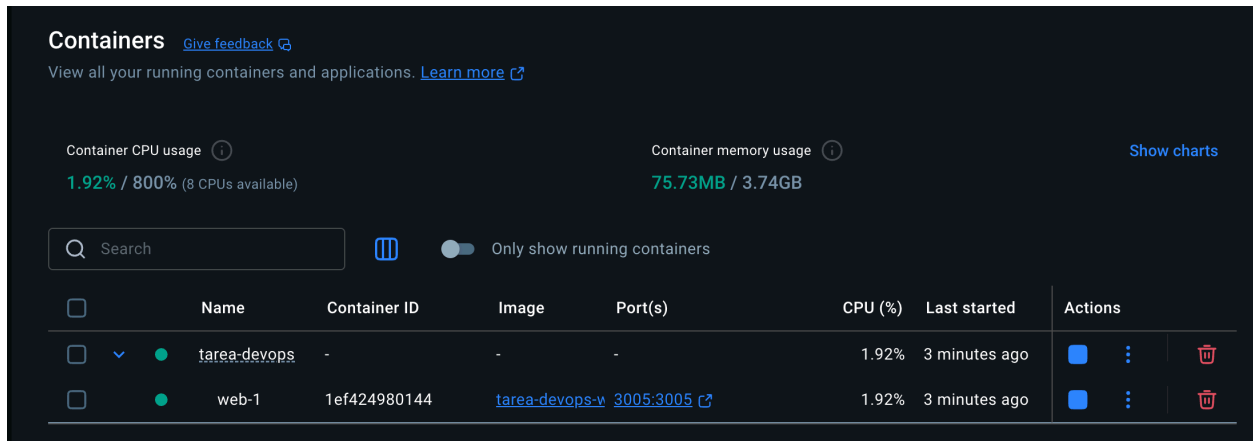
Containers Give feedback

View all your running containers and applications. Learn more

Container CPU usage
1.92% / 800% (8 CPUs available)

Container memory usage
75.73MB / 3.74GB

Show charts

Search

Only show running containers

| | Name | Container ID | Image | Port(s) | CPU (%) | Last started | Actions |
|---|---|---|---|---|---|---|---|
| | tarea-devops | - | - | - | 1.92% | 3 minutes ago | |
| | web-1 | 1ef424980144 | tarea-devops-w | 3005:3005 | 1.92% | 3 minutes ago | |